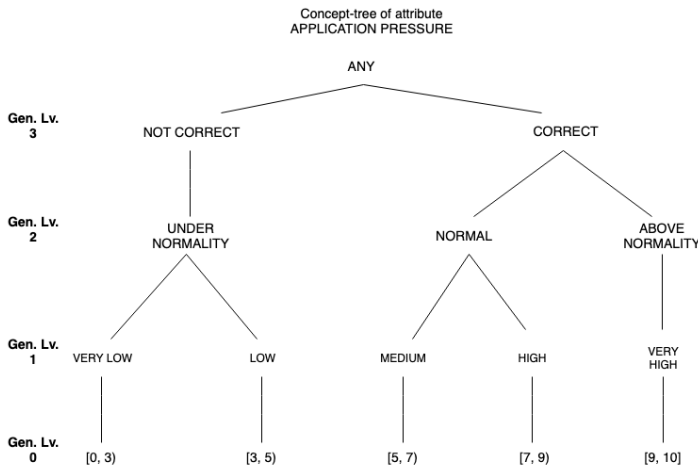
Concept-tree of attribute
APPLICATION PRESSURE

ANY

Gen. Lv. 3

NOT CORRECT

CORRECT

Gen. Lv. 2

UNDER NORMALITY

NORMAL

ABOVE NORMALITY

Gen. Lv. 1

VERY LOW

LOW

MEDIUM

HIGH

VERY HIGH

Gen. Lv. 0

[0, 3)

[3, 5)

[5, 7)

[7, 9)

[9, 10]